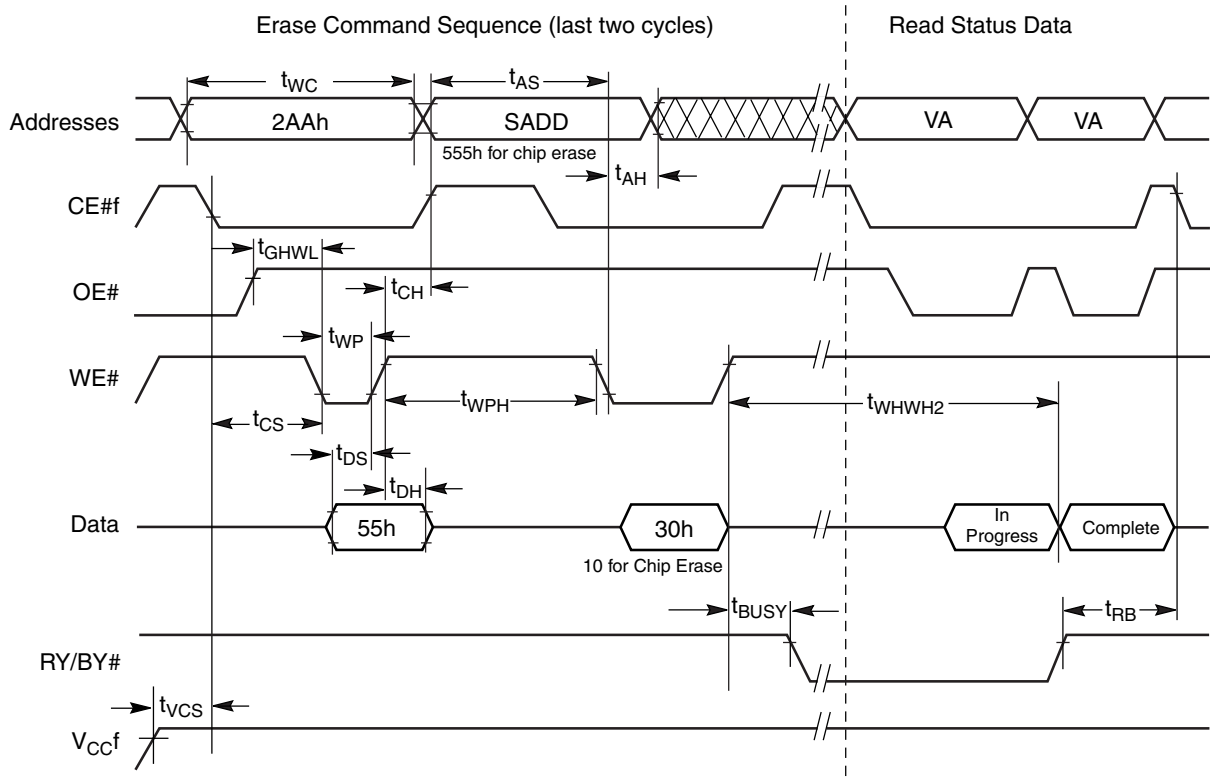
Erase Command Sequence (last two cycles)

Read Status Data

$t_{WC}$

$t_{AS}$

Addresses

2AAh

SADD

VA

VA

555h for chip erase

$t_{AH}$

CE#f

$t_{GHWL}$

OE#

$t_{CH}$

$t_{WP}$

WE#

$t_{WPH}$

$t_{WHWH2}$

$t_{CS}$

$t_{DS}$

$t_{DH}$

Data

55h

30h

In Progress

Complete

10 for Chip Erase

$t_{BUSY}$

$t_{RB}$

RY/BY#

$t_{VCS}$

$V_{CC}f$